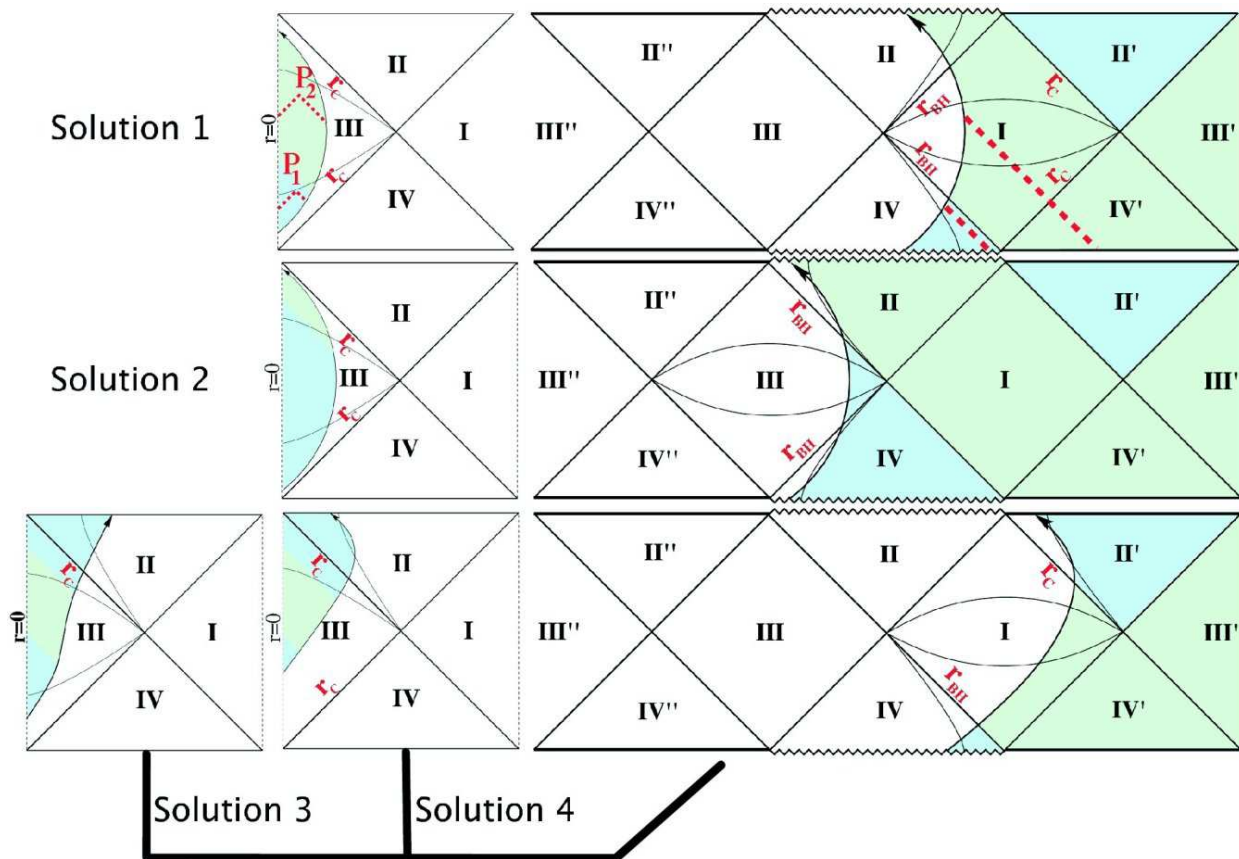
Solution 1

r=0

II

$P_2$

$r_c$

III

I

$P_1$

$r_c$

IV

II''

III''

III

IV''

II

$r_{BH}$

$r_{BH}$

I

IV

II'

$r_c$

III'

$r_c$

IV'

Solution 2

r=0

II

$r_c$

III

I

$r_c$

IV

II''

III''

III

IV''

$r_{BH}$

$r_{BH}$

II

I

IV

II'

III'

IV'

r=0

II

$r_c$

III

I

IV

r=0

II

$r_c$

III

I

$r_c$

IV

II''

III''

III

IV''

II

I

IV

$r_{BH}$

II'

$r_c$

III'

IV'

Solution 3

Solution 4